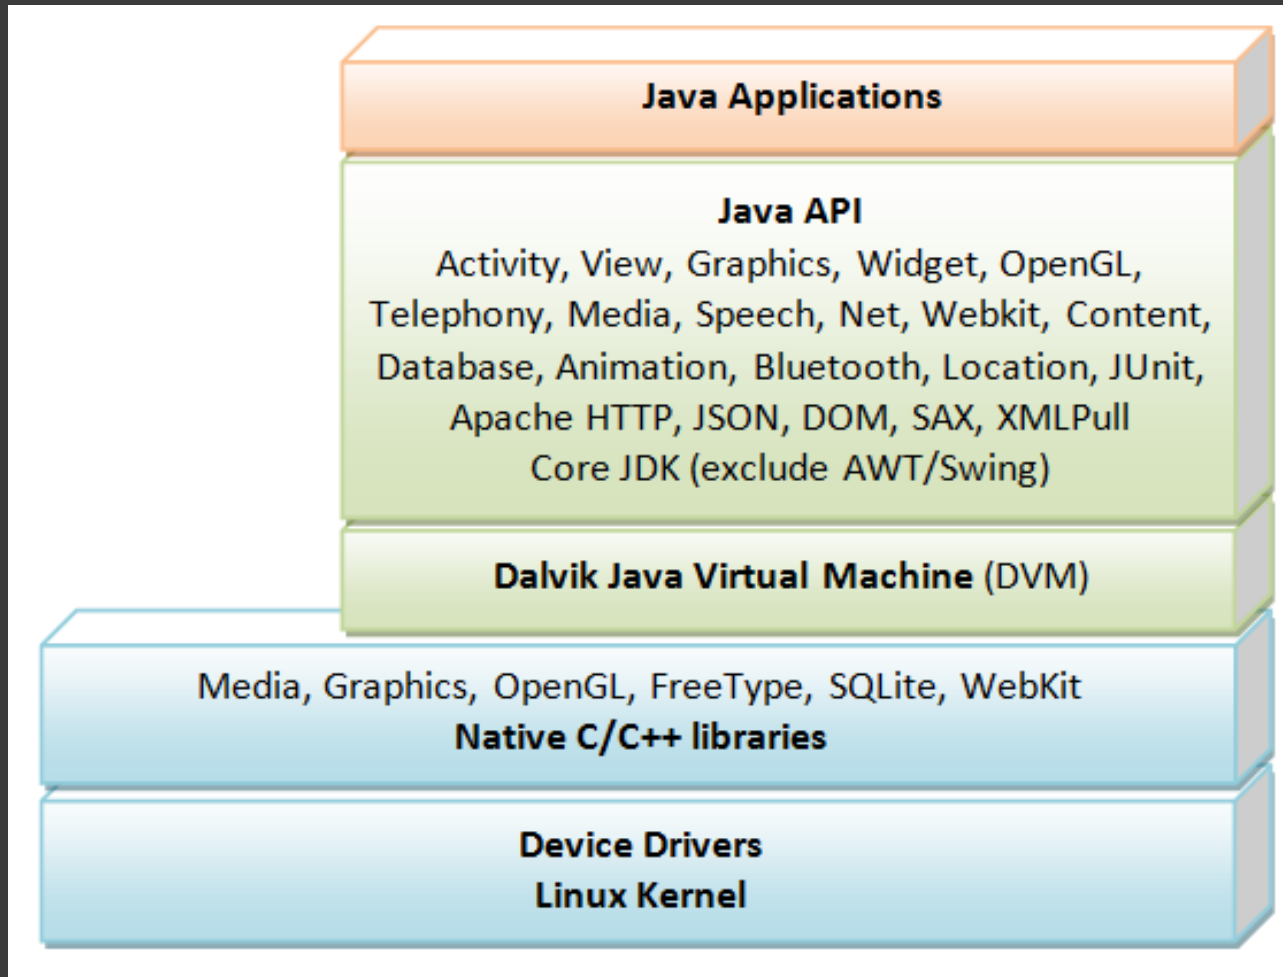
Java Applications

Java API
Activity, View, Graphics, Widget, OpenGL, Telephony, Media, Speech, Net, Webkit, Content, Database, Animation, Bluetooth, Location, JUnit, Apache HTTP, JSON, DOM, SAX, XMLPull
Core JDK (exclude AWT/Swing)

Dalvik Java Virtual Machine (DVM)

Media, Graphics, OpenGL, FreeType, SQLite, WebKit
Native C/C++ libraries

Device Drivers
Linux Kernel